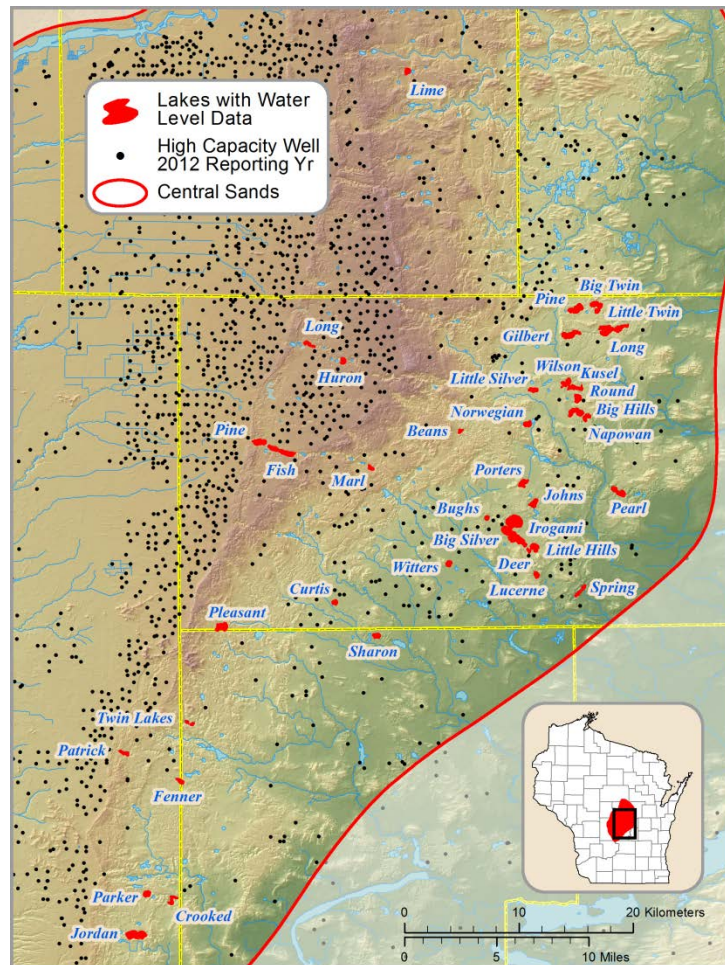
Lakes with Water Level Data
High Capacity Well 2012 Reporting Yr
Central Sands

Lime
Big Twin
Pine
Little Twin
Gilbert
Long
Long
Wilson
Kusel
Huron
Little Silver
Round
Big Hills
Norwegian
Beans
Napowan
Pine
Fish
Marl
Porters
Johns
Pearl
Bughs
Irogami
Big Silver
Little Hills
Witters
Deer
Curtis
Lucerne
Spring
Pleasant
Sharon
Twin Lakes
Patrick
Fenner
Parker
Crooked
Jordan

0 10 20 Kilometers
0 5 10 Miles